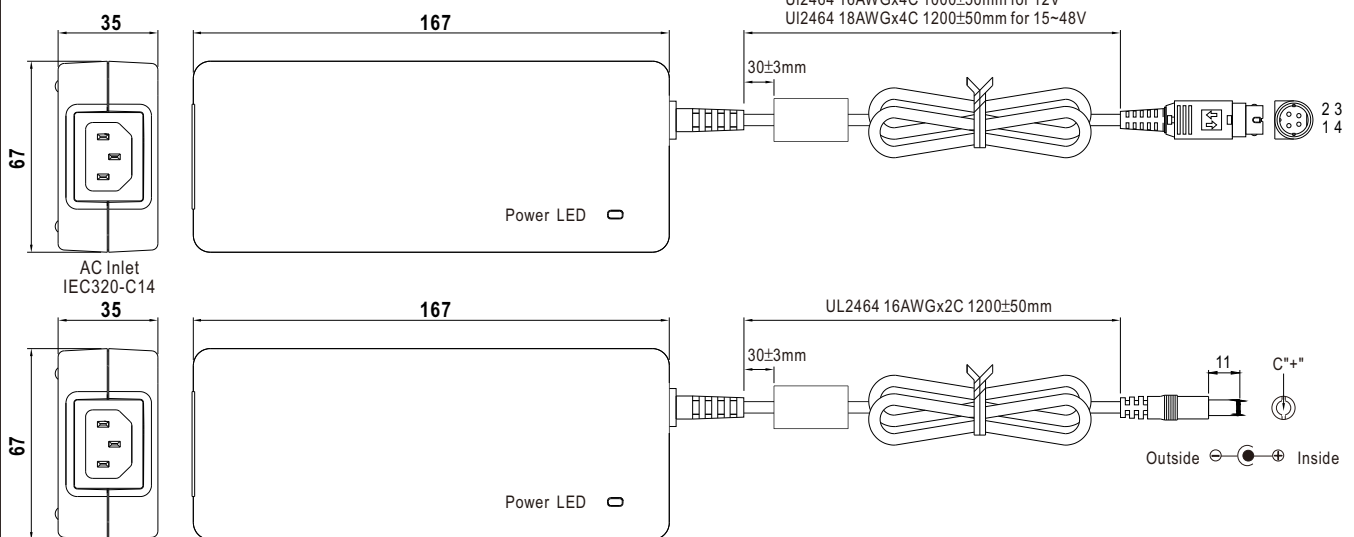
35

167

Ul2464 16AWGx4C 1000±50mm for 12V
Ul2464 18AWGx4C 1200±50mm for 15~48V

30±3mm

2 3
1 4

67

Power LED

AC Inlet
IEC320-C14

35

167

UL2464 16AWGx2C 1200±50mm

30±3mm

11

C"+"

67

Outside ⊖ ⊕ Inside

Power LED